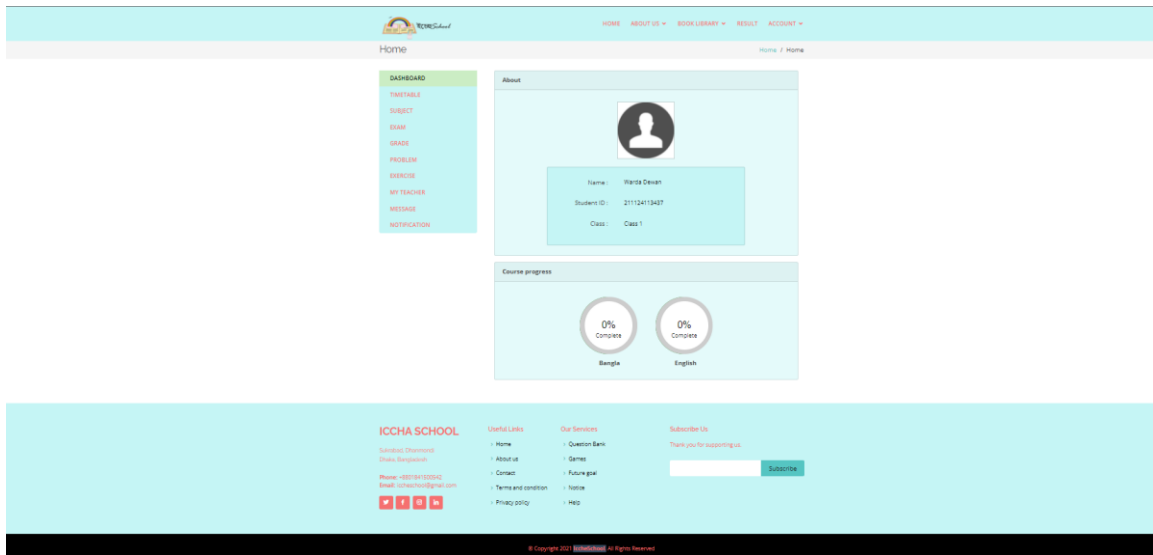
IcchaSchool

HOME ABOUT US ▾ BOOK LIBRARY ▾ RESULT ACCOUNT ▾

Home

Home / Home

DASHBOARD
TIMETABLE
SUBJECT
EXAM
GRADE
PROBLEM
EXERCISE
MY TEACHER
MESSAGE
NOTIFICATION

About

Name : Warda Dewan
Student ID : 211124113437
Class : Class 1

Course progress

0%
Complete
Bangla

0%
Complete
English

ICCHA SCHOOL

Sukrabad, Dhanmondi
Dhaka Bangladesh

Phone: +8801841500042
Email: icchaschool@gmail.com

Useful Links
Home
About us
Contact
Terms and condition
Privacy policy

Our Services
Question Bank
Games
Future goal
Notice
Help

Subscribe Us
Thank you for supporting us.

Subscribe

© Copyright 2021 IcchaSchool. All Rights Reserved